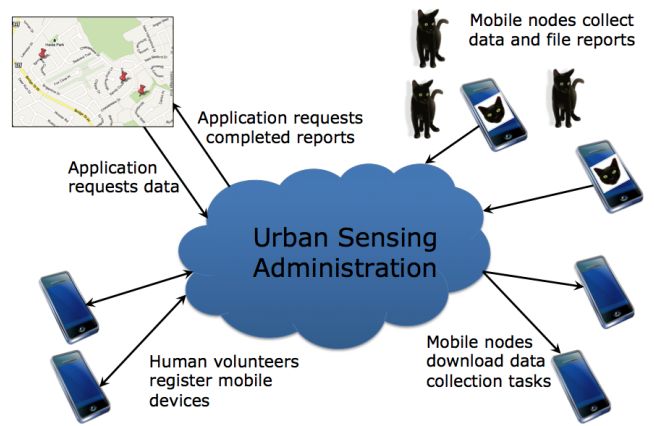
Mobile nodes collect data and file reports

Application requests completed reports

Application requests data

Urban Sensing Administration

Human volunteers register mobile devices

Mobile nodes download data collection tasks